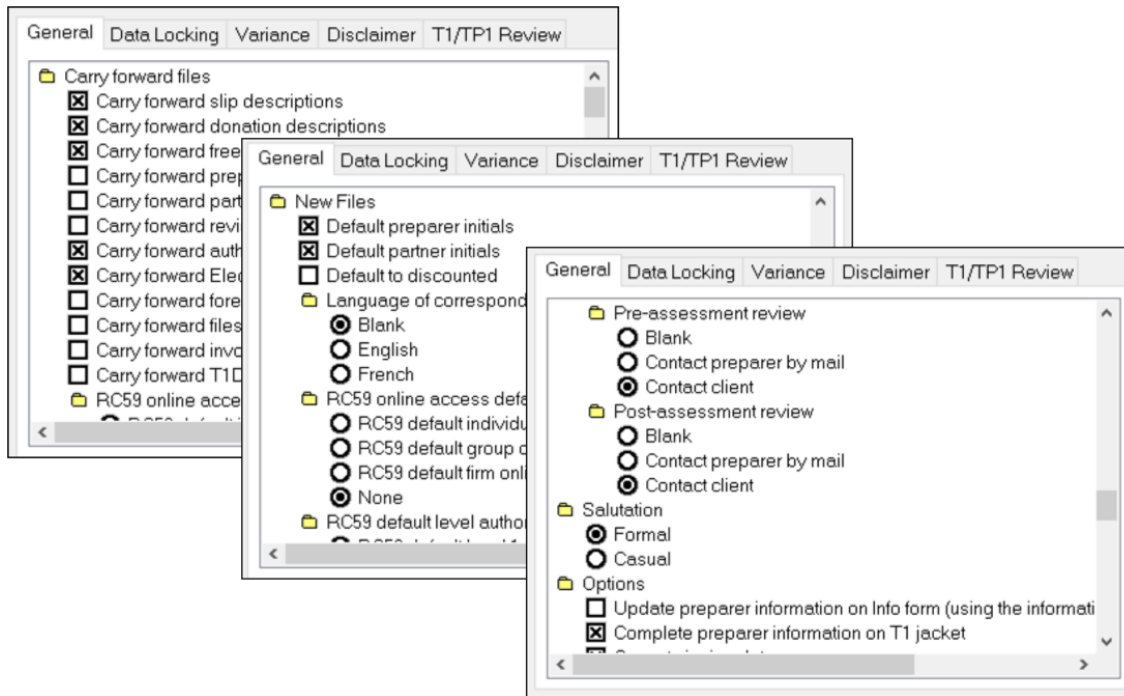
General | Data Locking | Variance | Disclaimer | T1/TP1 Review

Carry forward files
☒ Carry forward slip descriptions
☒ Carry forward donation descriptions
☒ Carry forward free
☐ Carry forward prep
☐ Carry forward part
☐ Carry forward revi
☒ Carry forward auth
☒ Carry forward Elec
☐ Carry forward fore
☐ Carry forward files
☐ Carry forward invo
☐ Carry forward T1D
RC59 online acce
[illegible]

General | Data Locking | Variance | Disclaimer | T1/TP1 Review

New Files
☒ Default preparer initials
☒ Default partner initials
☐ Default to discounted
Language of correspond
◉ Blank
○ English
○ French
RC59 online access defa
○ RC59 default individu
○ RC59 default group c
○ RC59 default firm onli
◉ None
RC59 default level author
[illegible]

General | Data Locking | Variance | Disclaimer | T1/TP1 Review

Pre-assessment review
○ Blank
○ Contact preparer by mail
◉ Contact client
Post-assessment review
○ Blank
○ Contact preparer by mail
◉ Contact client
Salutation
◉ Formal
○ Casual
Options
☐ Update preparer information on Info form (using the informati
☒ Complete preparer information on T1 jacket
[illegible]